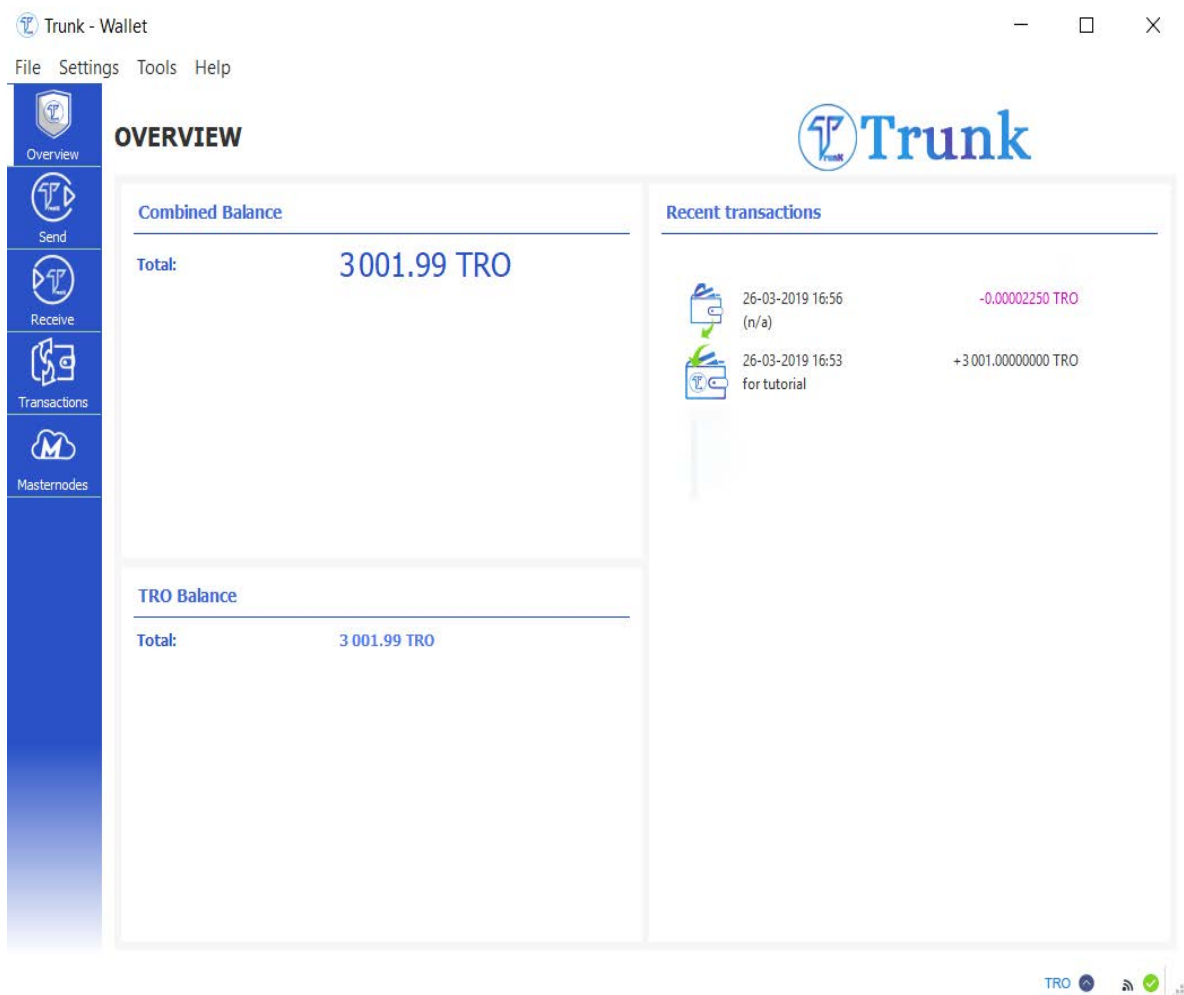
Trunk - Wallet

File Settings Tools Help

Overview

Send

Receive

Transactions

Masternodes

OVERVIEW

Trunk

Combined Balance

Total: 3 001.99 TRO

Recent transactions

26-03-2019 16:56 -0.00002250 TRO
(n/a)

26-03-2019 16:53 +3 001.00000000 TRO
for tutorial

TRO Balance

Total: 3 001.99 TRO

TRO